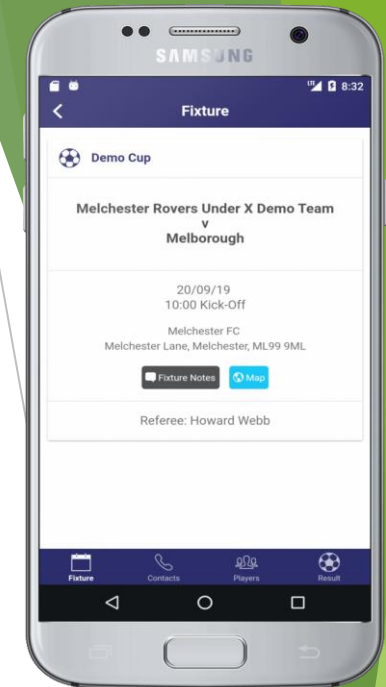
SAMSUNG

8:32

Fixture

Demo Cup

Melchester Rovers Under X Demo Team
v
Melborough

20/09/19
10:00 Kick-Off

Melchester FC
Melchester Lane, Melchester, ML99 9ML

Fixture Notes

Map

Referee: Howard Webb

Fixture

Contacts

Players

Result